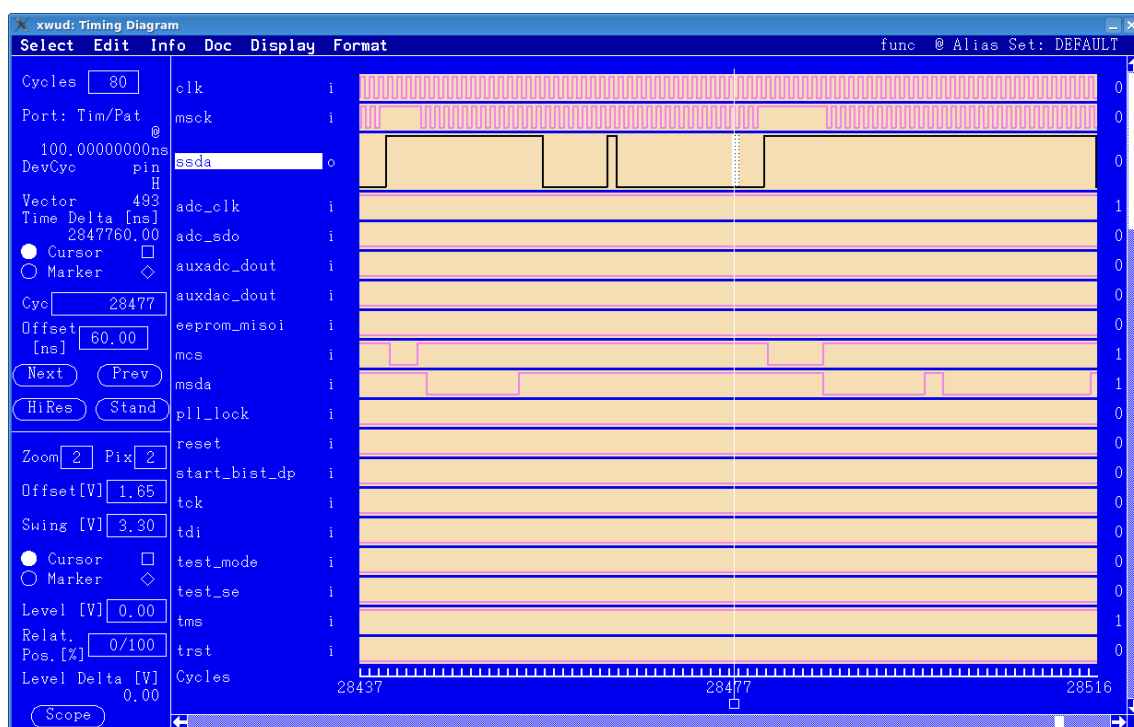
xwud: Timing Diagram

Select Edit Info Doc Display Format func @ Alias Set: DEFAULT

Cycles 80
Port: Tim/Pat
@
100.00000000ns
DevCyc pin
H
Vector 493
Time Delta [ns]
2847760.00
Cursor
Marker
Cyc 28477
Offset [ns] 60.00
Next Prev
HiRes Stand

Zoom 2 Pix 2
Offset[V] 1.65
Swing [V] 3.30
Cursor
Marker
Level [V] 0.00
Relat. Pos.[%] 0/100
Level Delta [V]
0.00
Scope

| | | |
|---|---|---|
| clk | i | 0 |
| msck | i | 0 |
| ssda | o | 0 |
| adc_clk | i | 1 |
| adc_sdo | i | 0 |
| auxadc_dout | i | 0 |
| auxdac_dout | i | 0 |
| eeprom_misoi | i | 0 |
| mcs | i | 1 |
| msda | i | 1 |
| pll_lock | i | 0 |
| reset | i | 0 |
| start_bist_dp | i | 0 |
| tck | i | 0 |
| tdi | i | 0 |
| test_mode | i | 0 |
| test_se | i | 0 |
| tms | i | 1 |
| trst | i | 0 |

Cycles
28437 28477 28516